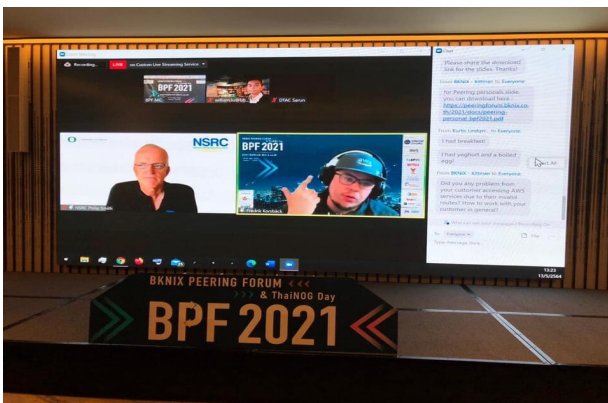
Recording...
LIVE
on Custom Live Streaming Service
BPF 2021
BPF MC
DTAC Sarun
NSRC
NSRC Philip Smith
BPF 2021
Fredrik Korsbäck
Chat
Please share the download link for the slides. Thanks!
From BKNIX - Kittinan to Everyone:
for Peering personals slide, you can download here : https://peeringforum.bknix.co.th/2021/docs/peering-personal-bpf2021.pdf
From Kurtis Lindqvi... to Everyone:
I had breakfast
I had yoghurt and a boiled egg!
From BKNIX - Kittinan to Everyone:
Did you any problem from your customer accessing AWS services due to their invalid routes? How to work with your customer in general?
To: Everyone
Type message here...
13:22
12/5/2564
BKNIX PEERING FORUM
& ThaiNOG Day
BPF 2021